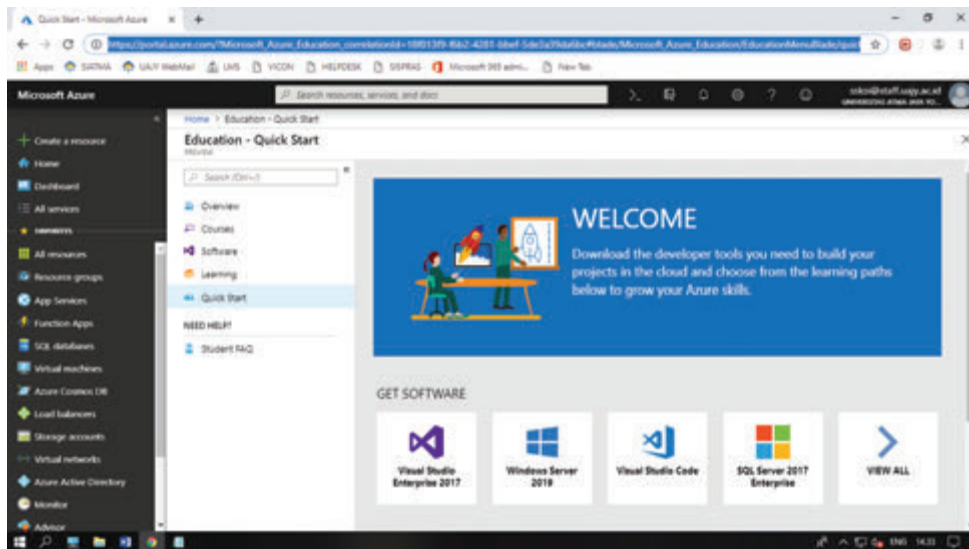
Quick Start - Microsoft Azure

https://portal.azure.com/?Microsoft_Azure_Education_correlationId=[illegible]#blade/Microsoft_Azure_Education/EducationMenuBlade/quic

Apps SIATMA UAJY WebMail UAS VICON HELPDESK SISPRAS Microsoft 365 admi... New Tab

Microsoft Azure

Search resources, services, and docs

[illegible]@staff.uajy.ac.id
UNIVERSITAS ATMA JAYA YO...

Create a resource
Home
Dashboard
All services
FAVORITES
All resources
Resource groups
App Services
Function Apps
SQL databases
Virtual machines
Azure Cosmos DB
Load balancers
Storage accounts
Virtual networks
Azure Active Directory
Monitor
Advisor

Home > Education - Quick Start

Education - Quick Start
Microsoft

Search (Ctrl+/)

Overview
Courses
Software
Learning
Quick Start
NEED HELP?
Student FAQ

WELCOME

Download the developer tools you need to build your projects in the cloud and choose from the learning paths below to grow your Azure skills.

GET SOFTWARE

Visual Studio Enterprise 2017

Windows Server 2019

Visual Studio Code

SQL Server 2017 Enterprise

VIEW ALL

ENG 14:33